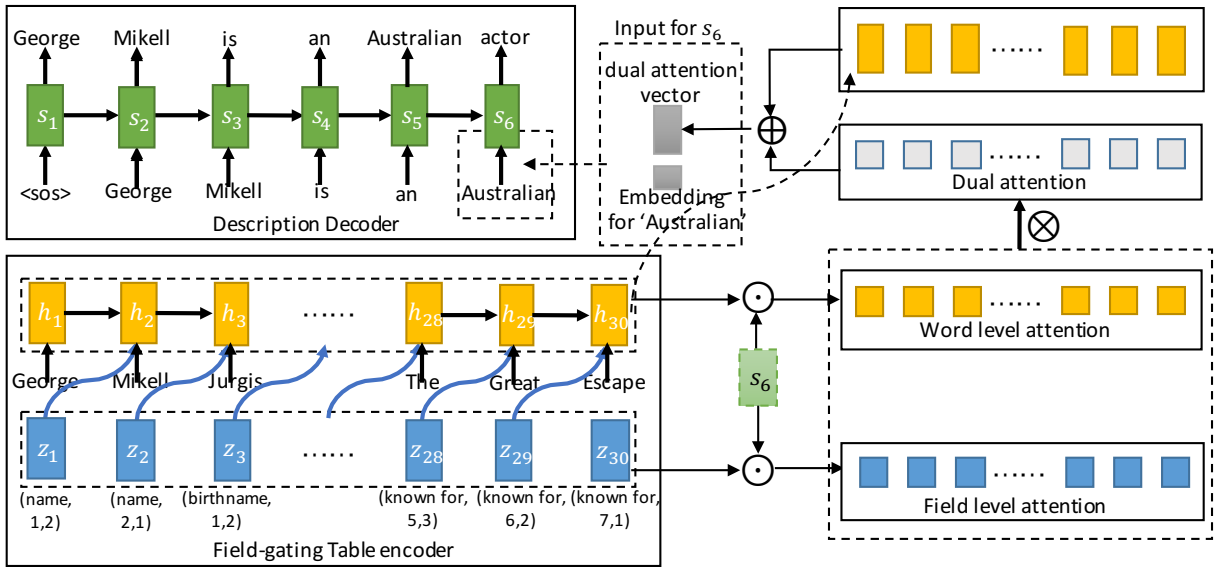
George Mikell is an Australian actor

$s_1$ $s_2$ $s_3$ $s_4$ $s_5$ $s_6$

<sos> George Mikell is an Australian

Description Decoder

Input for $s_6$

dual attention vector

Embedding for 'Australian'

$\oplus$

Dual attention

$\otimes$

$h_1$ $h_2$ $h_3$ ...... $h_{28}$ $h_{29}$ $h_{30}$

George Mikell Jurgis The Great Escape

$z_1$ $z_2$ $z_3$ ...... $z_{28}$ $z_{29}$ $z_{30}$

(name, 1,2) (name, 2,1) (birthname, 1,2) (known for, 5,3) (known for, 6,2) (known for, 7,1)

Field-gating Table encoder

$\odot$

$s_6$

$\odot$

Word level attention

Field level attention